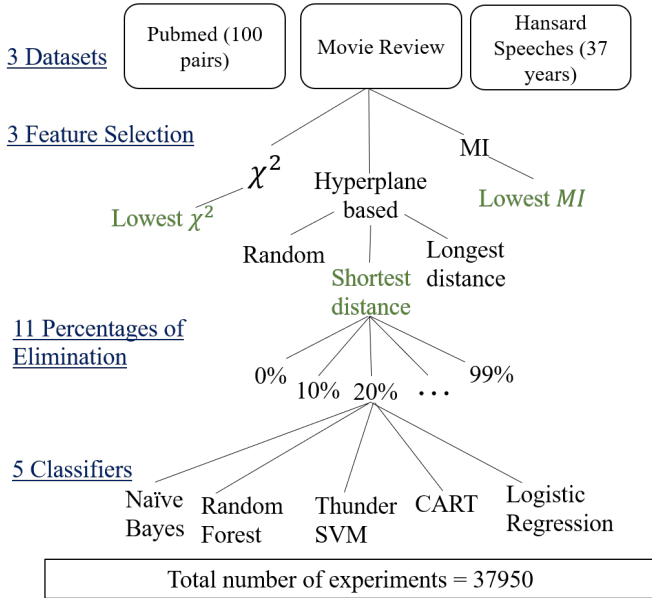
3 Datasets

Pubmed (100 pairs)

Movie Review

Hansard Speeches (37 years)

3 Feature Selection

$\chi^2$

Lowest $\chi^2$

Hyperplane based

MI

Lowest $MI$

Random

Shortest distance

Longest distance

11 Percentages of Elimination

0%

10%

20%

$\cdots$

99%

5 Classifiers

Naïve Bayes

Random Forest

Thunder SVM

CART

Logistic Regression

Total number of experiments = 37950